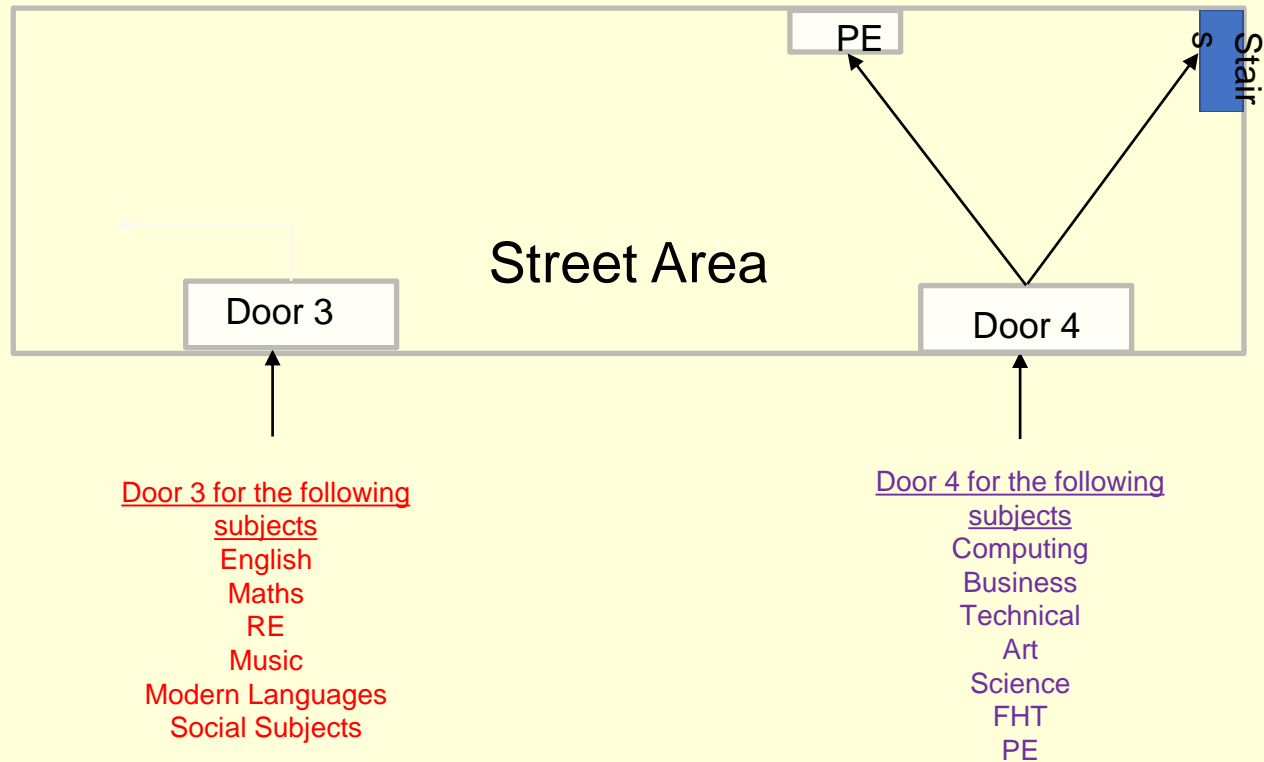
PE

Stairs

Street Area

Door 3

Door 4

Door 3 for the following subjects
English
Maths
RE
Music
Modern Languages
Social Subjects

Door 4 for the following subjects
Computing
Business
Technical
Art
Science
FHT
PE